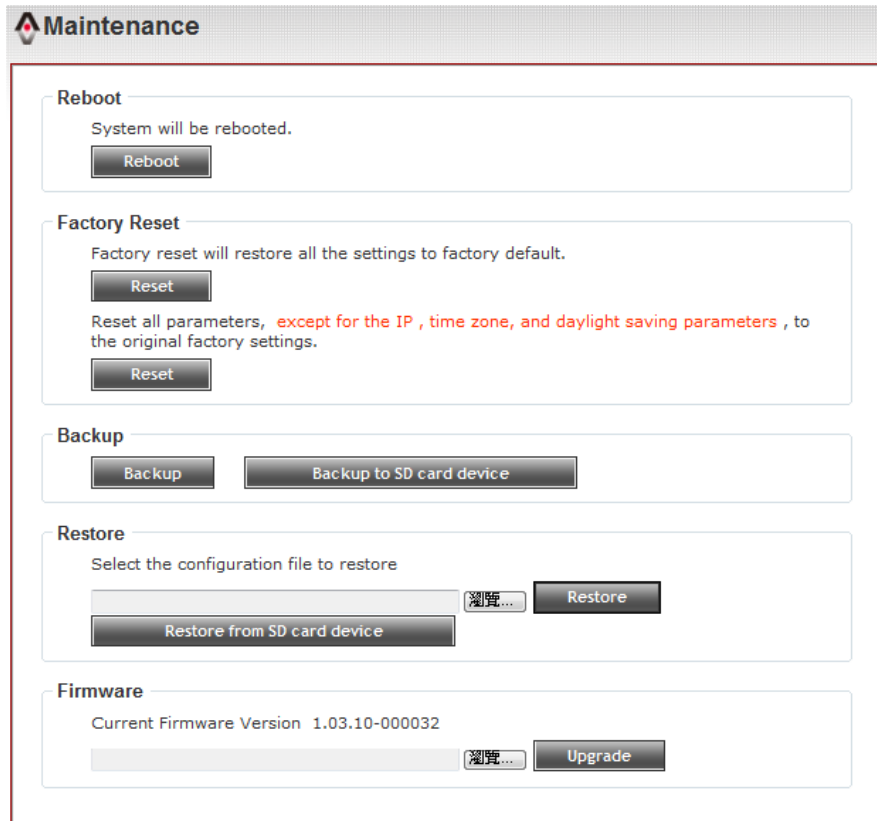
Maintenance

Reboot

System will be rebooted.

Reboot

Factory Reset

Factory reset will restore all the settings to factory default.

Reset

Reset all parameters, except for the IP , time zone, and daylight saving parameters , to the original factory settings.

Reset

Backup

Backup

Backup to SD card device

Restore

Select the configuration file to restore

瀏覽...

Restore

Restore from SD card device

Firmware

Current Firmware Version 1.03.10-000032

瀏覽...

Upgrade